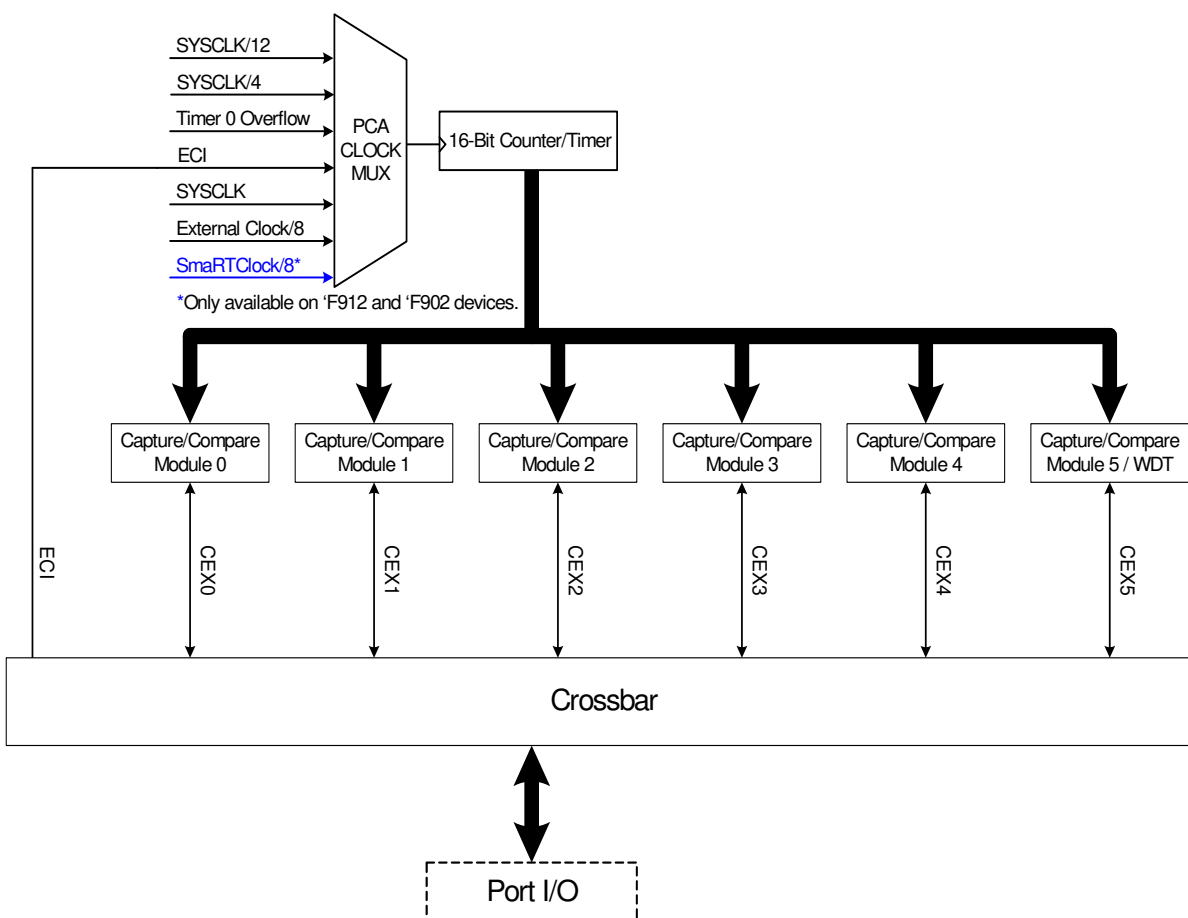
SYSCLK/12
SYSCLK/4
Timer 0 Overflow
ECI
SYSCLK
External Clock/8
SmaRTClock/8*

PCA CLOCK MUX

16-Bit Counter/Timer

*Only available on 'F912 and 'F902 devices.

Capture/Compare Module 0
Capture/Compare Module 1
Capture/Compare Module 2
Capture/Compare Module 3
Capture/Compare Module 4
Capture/Compare Module 5 / WDT

ECI
CEX0
CEX1
CEX2
CEX3
CEX4
CEX5

Crossbar

Port I/O